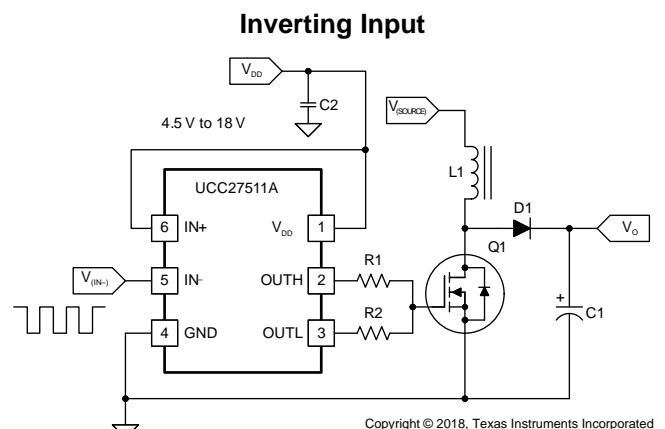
Inverting Input

$V_{DD}$

C2

4.5 V to 18 V

$V_{(SOURCE)}$

L1

UCC27511A

6 IN+

$V_{DD}$ 1

D1

$V_O$

Q1

$V_{(IN-)}$

5 IN-

OUTH 2

R1

4 GND

OUTL 3

R2

+

C1

Copyright © 2018, Texas Instruments Incorporated